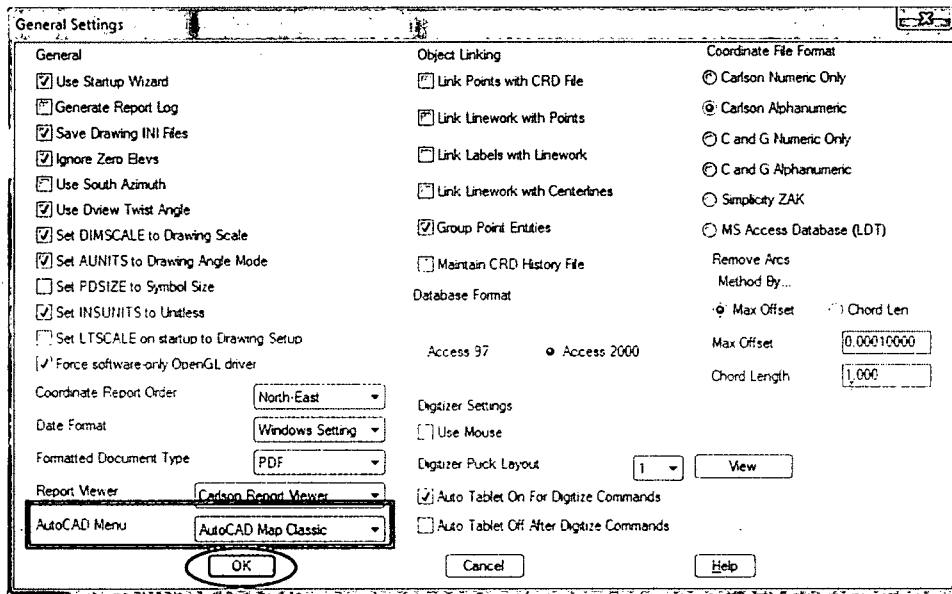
General Settings

General

Use Startup Wizard

Generate Report Log

Save Drawing INI Files

Ignore Zero Elevs

Use South Azimuth

Use Dview Twist Angle

Set DIMSCALE to Drawing Scale

Set AUNITS to Drawing Angle Mode

Set PDSIZE to Symbol Size

Set INSUNITS to Unitless

Set LTSCALE on startup to Drawing Setup

Force software-only OpenGL driver

Coordinate Report Order North-East

Date Format Windows Setting

Formatted Document Type PDF

Report Viewer Carlson Report Viewer

AutoCAD Menu AutoCAD Map Classic

Object Linking

Link Points with CRD File

Link Linework with Points

Link Labels with Linework

Link Linework with Centerlines

Group Point Entities

Maintain CRD History File

Database Format

Access 97

Access 2000

Digitizer Settings

Use Mouse

Digitizer Puck Layout 1 View

Auto Tablet On For Digitize Commands

Auto Tablet Off After Digitize Commands

Coordinate File Format

Carlson Numeric Only

Carlson Alphanumeric

C and G Numeric Only

C and G Alphanumeric

Simplicity ZAK

MS Access Database (LDT)

Remove Arcs Method By...

Max Offset

Chord Len

Max Offset 0.00010000

Chord Length 1.000

OK

Cancel

Help